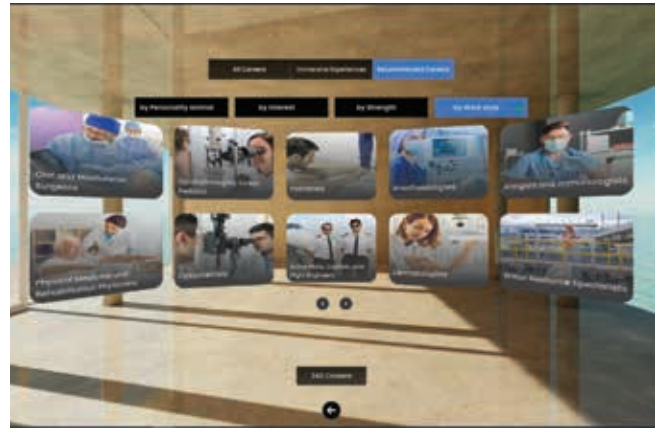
All Careers | Immersive Experiences | Recommended Careers

by Personality Animal | by Interest | by Strength | by Work style

Oral and Maxillofacial Surgeons

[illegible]

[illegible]

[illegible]

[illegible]

Physical Medicine and Rehabilitation Physicians

Optometrists

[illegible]

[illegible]

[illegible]

Skill Careers